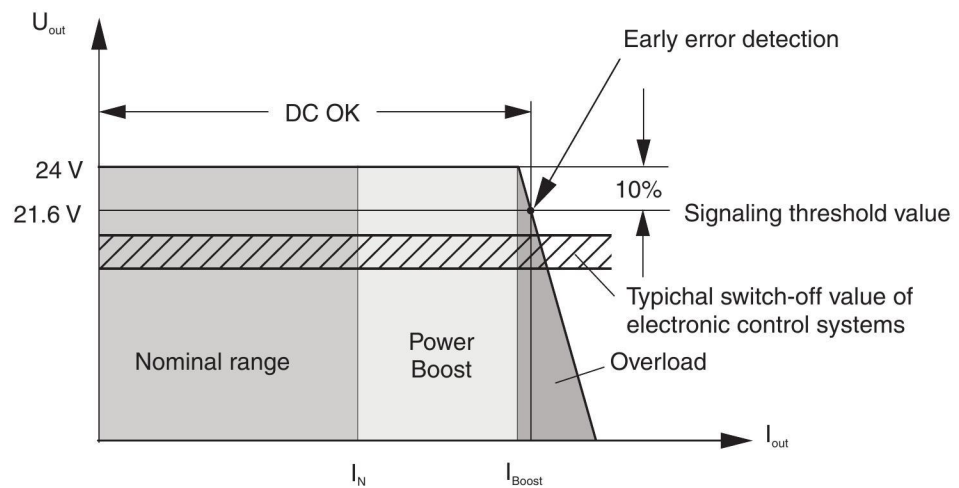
$U_{out}$

Early error detection

DC OK

24 V

21.6 V

10%

Signaling threshold value

Typichal switch-off value of electronic control systems

Nominal range

Power Boost

Overload

$I_{out}$

$I_N$

$I_{Boost}$